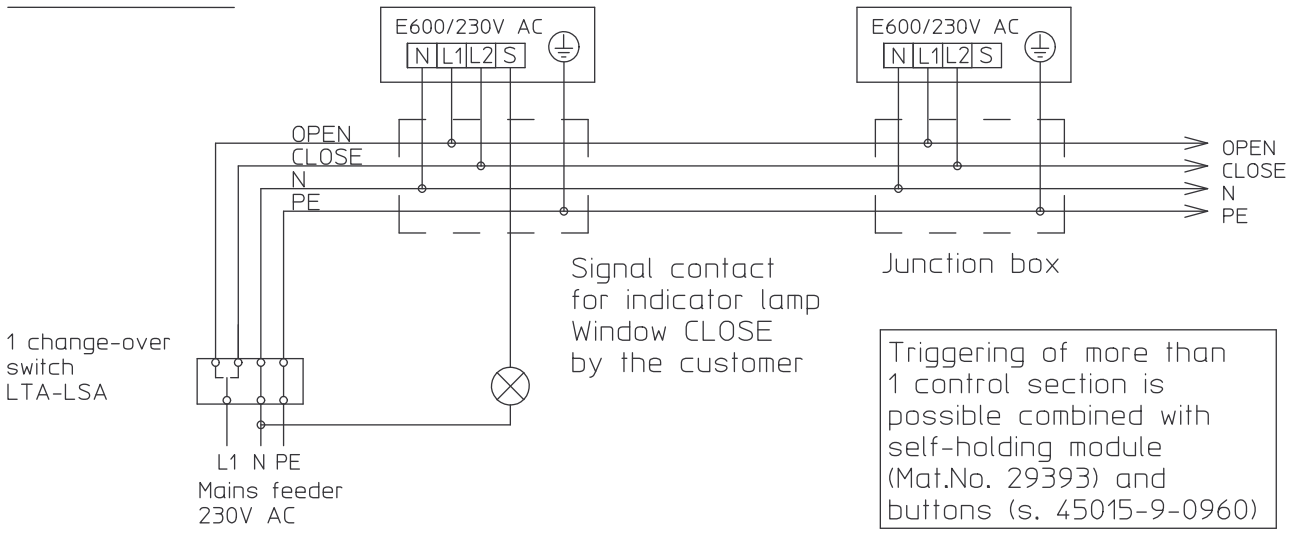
E600/230V AC
N L1 L2 S

E600/230V AC
N L1 L2 S

OPEN
CLOSE
N
PE

OPEN
CLOSE
N
PE

Signal contact for indicator lamp Window CLOSE by the customer

Junction box

1 change-over switch LTA-LSA

L1 N PE
Mains feeder 230V AC

Triggering of more than 1 control section is possible combined with self-holding module (Mat.No. 29393) and buttons (s. 45015-9-0960)